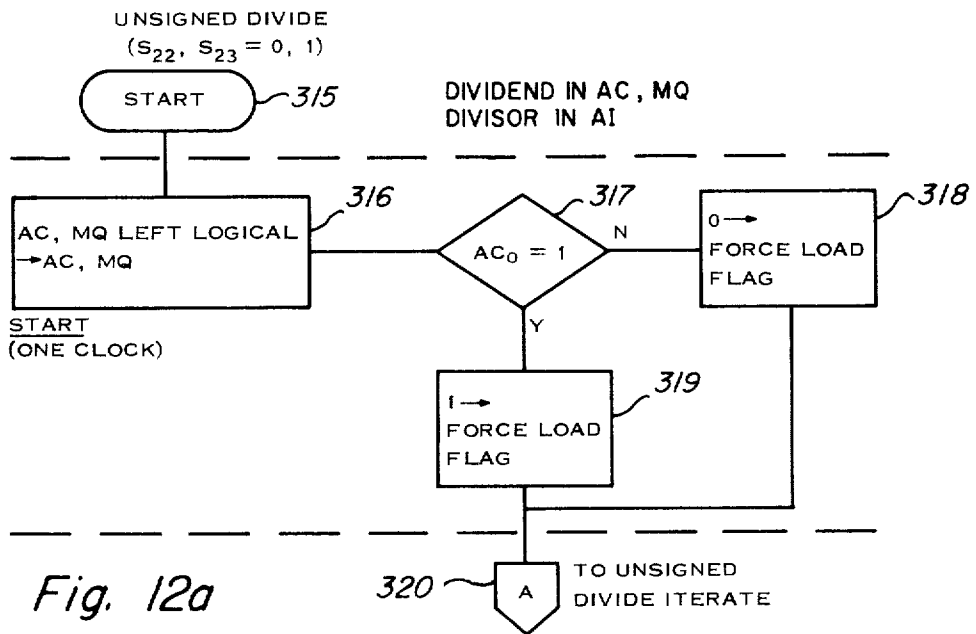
UNSIGNED DIVIDE
($S_{22}$, $S_{23}$ = 0, 1)

START

315

DIVIDEND IN AC, MQ
DIVISOR IN AI

AC, MQ LEFT LOGICAL
→AC, MQ

316

START
(ONE CLOCK)

$AC_0 = 1$

317

N

Y

0→
FORCE LOAD
FLAG

318

1→
FORCE LOAD
FLAG

319

Fig. 12a

320

A

TO UNSIGNED
DIVIDE ITERATE